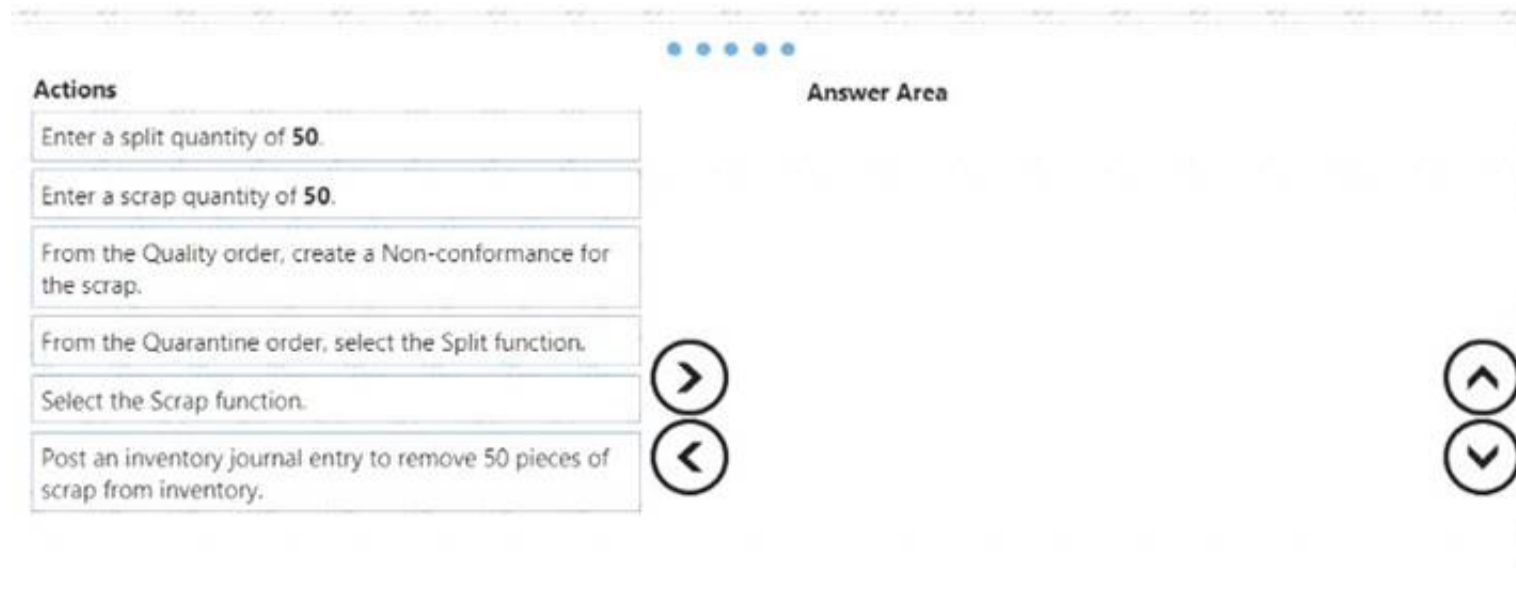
Actions

Enter a split quantity of **50**.

Enter a scrap quantity of **50**.

From the Quality order, create a Non-conformance for the scrap.

From the Quarantine order, select the Split function.

Select the Scrap function.

Post an inventory journal entry to remove 50 pieces of scrap from inventory.

Answer Area